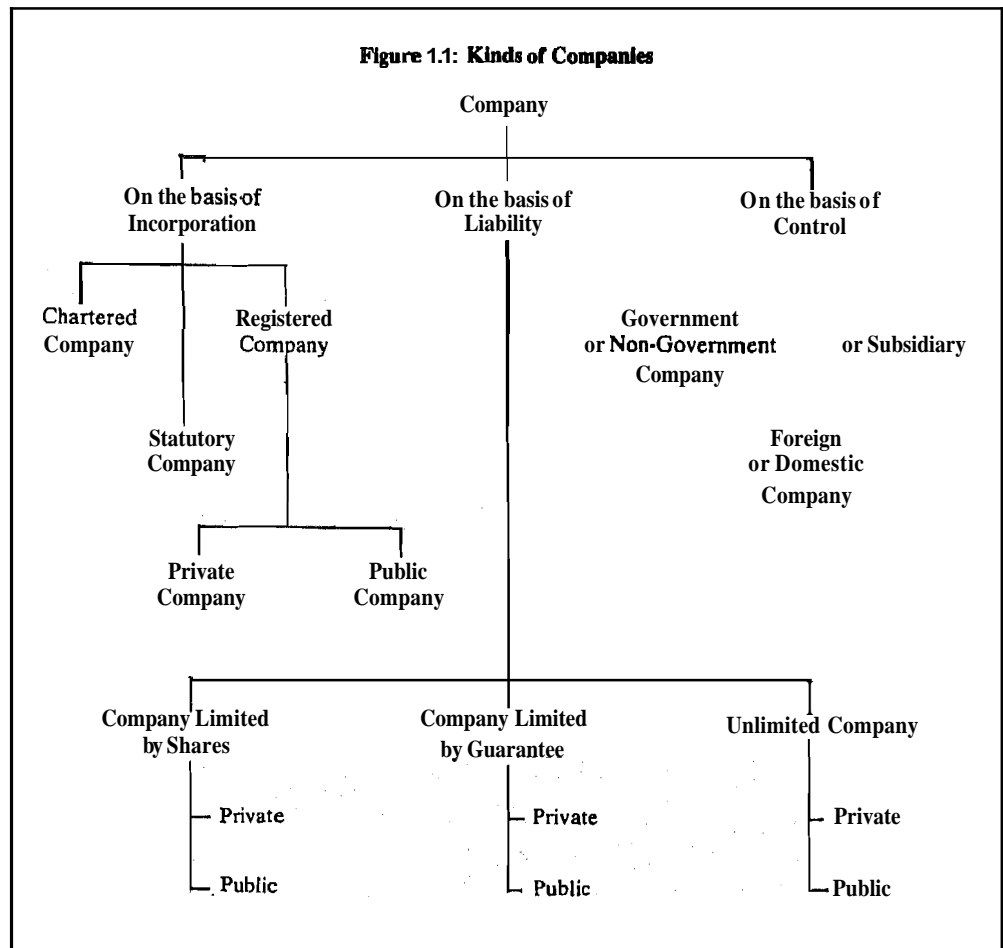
Figure 1.1: Kinds of Companies

Company

On the basis of Incorporation

On the basis of Liability

On the basis of Control

Chartered Company

Registered Company

Government or Non-Government Company

or Subsidiary

Statutory Company

Foreign or Domestic Company

Private Company

Public Company

Company Limited by Shares

Company Limited by Guarantee

Unlimited Company

Private

Public

Private

Public

Private

Public